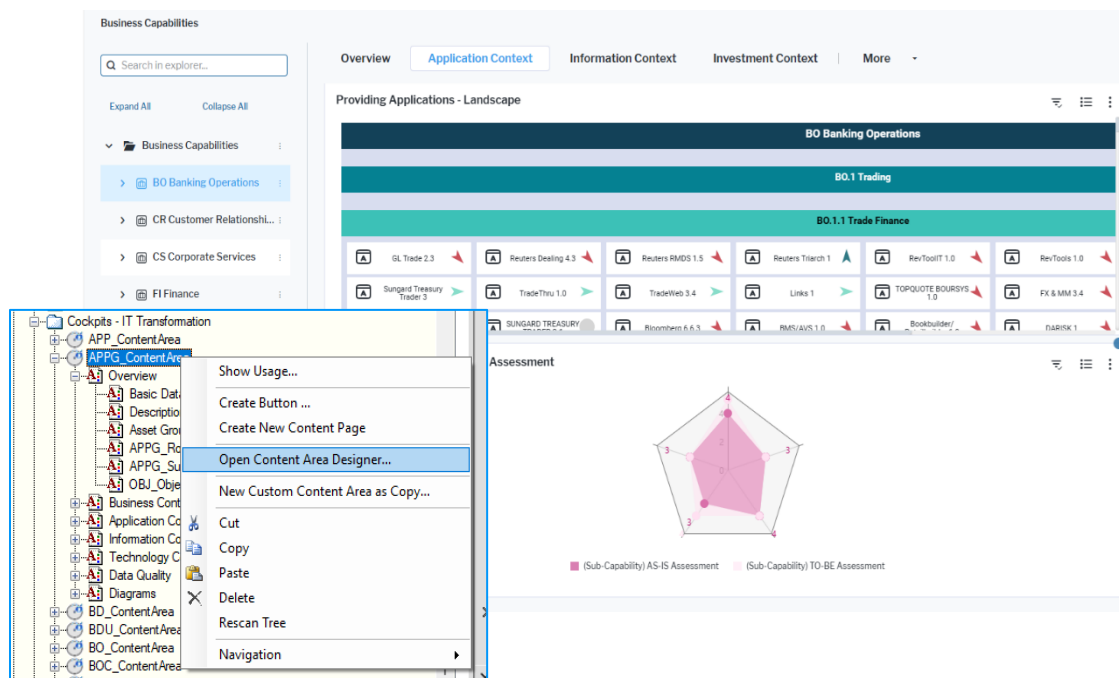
Business Capabilities

Search in explorer...

Expand All Collapse All

Business Capabilities

BO Banking Operations

CR Customer Relationshi...

CS Corporate Services

FI Finance

Overview Application Context Information Context Investment Context More

Providing Applications - Landscape

BO Banking Operations

BO.1 Trading

BO.1.1 Trade Finance

| GL Trade 2.3 | Reuters Dealing 4.3 | Reuters RMDS 1.5 | Reuters Triarch 1 | RevToolIT 1.0 | RevTools 1.0 |
|---|---|---|---|---|---|
| Sungard Treasury Trader 3 | TradeThru 1.0 | TradeWeb 3.4 | Links 1 | TOPQUOTE BOURSYS 1.0 | FX & MM 3.4 |
| SUNGARD TREASURY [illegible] | Bloomberg 6.6.3 | BMS/AVS 1.0 | Bookbuilder/ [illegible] | DARISK 1 | |

Assessment

4 3 3 3 4

(Sub-Capability) AS-IS Assessment (Sub-Capability) TO-BE Assessment

Cockpits - IT Transformation
APP_ContentArea
APPG_ContentArea
Overview
Basic Data
Descriptio
Asset Grou
APPG_Ro
APPG_Su
OBJ_Obje
Business Cont
Application Co
Information Co
Technology C
Data Quality
Diagrams
BD_ContentArea
BDU_ContentArea
BO_ContentArea
BOC_ContentArea

Show Usage...
Create Button ...
Create New Content Page
Open Content Area Designer...
New Custom Content Area as Copy...
Cut
Copy
Paste
Delete
Rescan Tree
Navigation